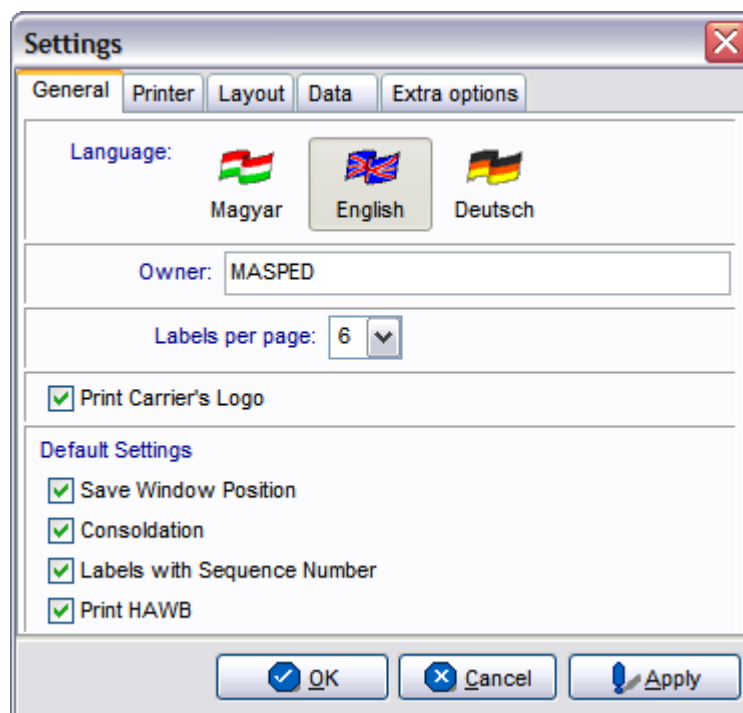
Settings

General | Printer | Layout | Data | Extra options

Language:

Magyar

English

Deutsch

Owner: MASPED

Labels per page: 6

Print Carrier's Logo

Default Settings

Save Window Position

Consoldation

Labels with Sequence Number

Print HAWB

OK

Cancel

Apply